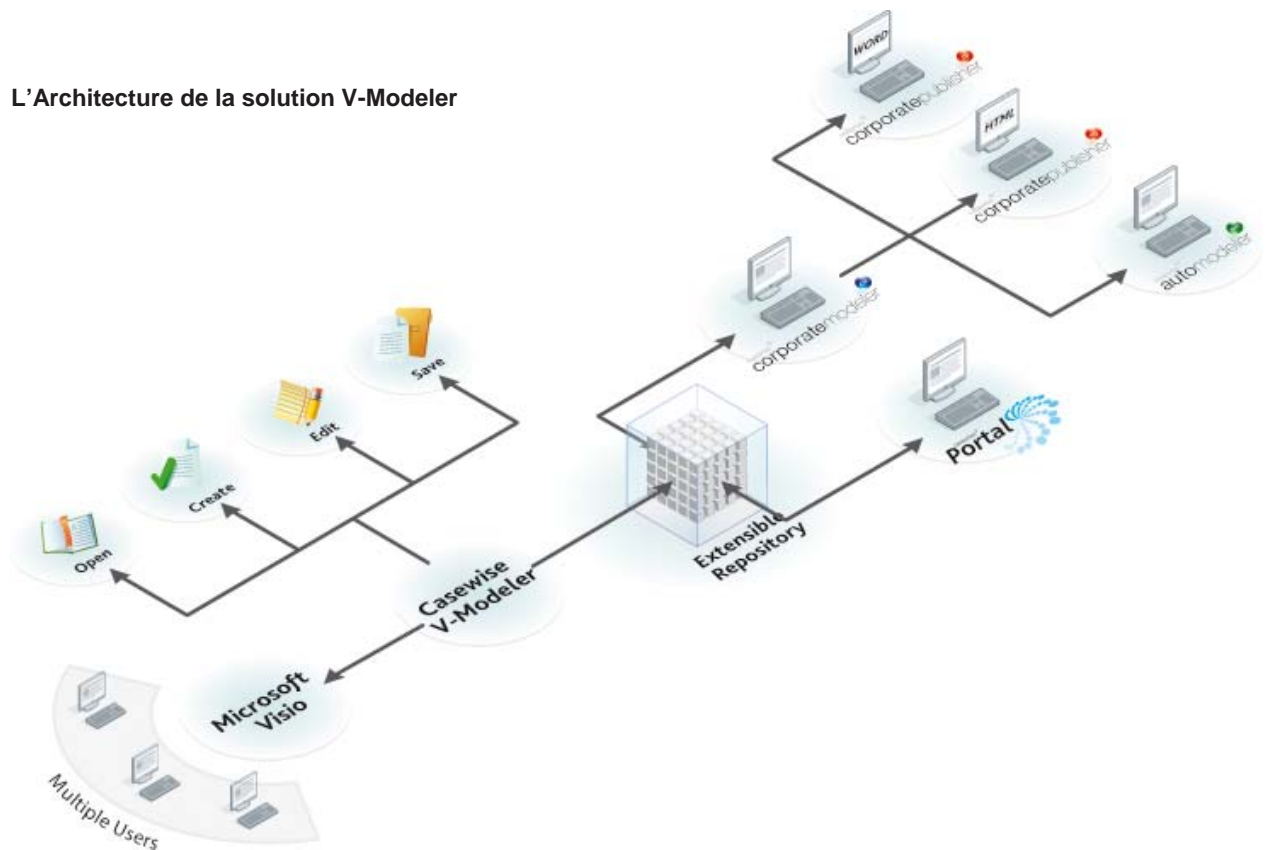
L'Architecture de la solution V-Modeler

WORD

corporatepublisher

HTML

corporatepublisher

automodeler

corporatemodeler

Save

Edit

Create

Open

Portal

Extensible Repository

Casewise V-Modeler

Microsoft Visio

Multiple Users